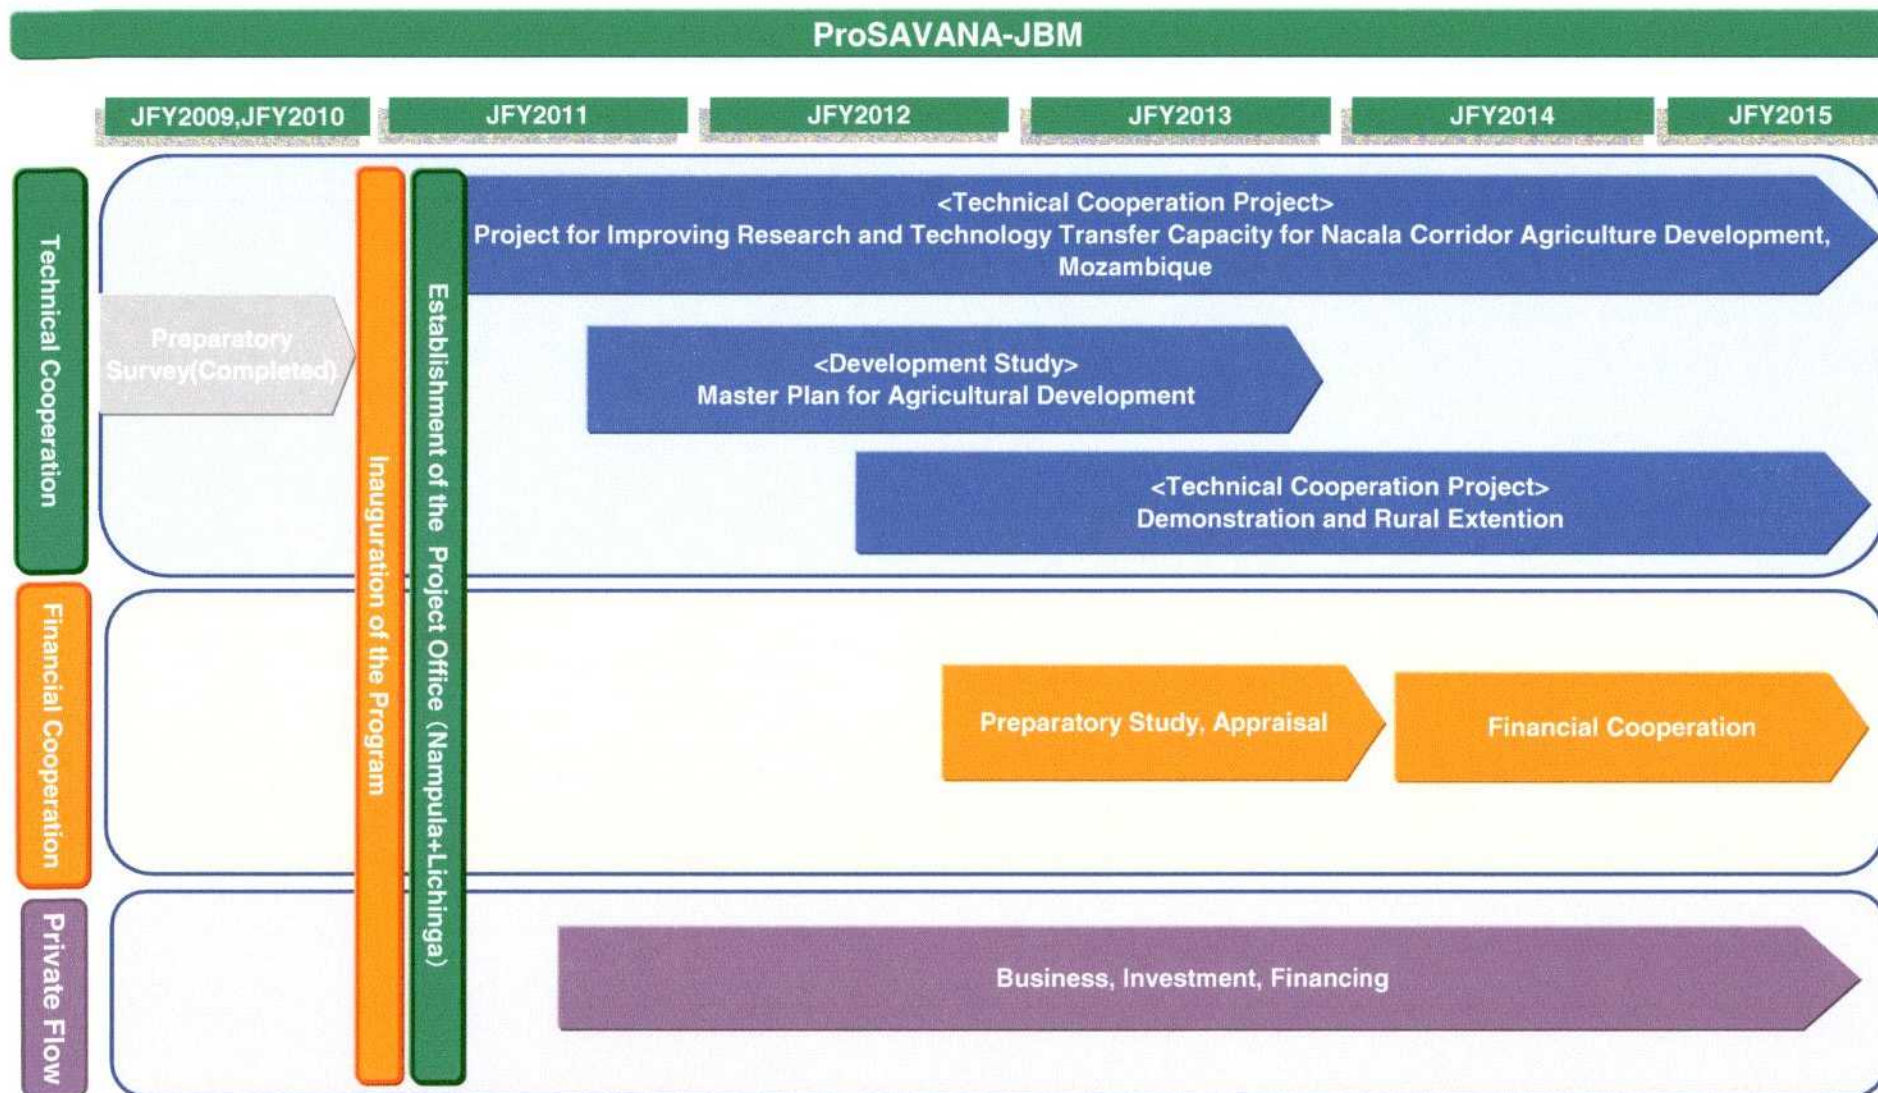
ProSAVANA-JBM

JFY2009,JFY2010

JFY2011

JFY2012

JFY2013

JFY2014

JFY2015

Technical Cooperation

Preparatory Survey(Completed)

Inauguration of the Program

Establishment of the Project Office (Nampula+Lichinga)

<Technical Cooperation Project>
Project for Improving Research and Technology Transfer Capacity for Nacala Corridor Agriculture Development, Mozambique

<Development Study>
Master Plan for Agricultural Development

<Technical Cooperation Project>
Demonstration and Rural Extention

Financial Cooperation

Preparatory Study, Appraisal

Financial Cooperation

Private Flow

Business, Investment, Financing